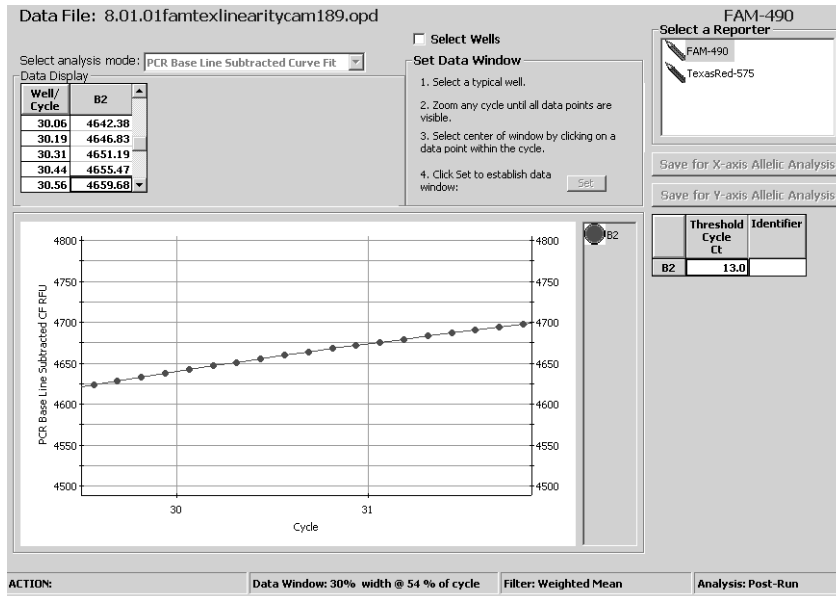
Data File: 8.01.01famtexlinearitycam189.opd

FAM-490

Select analysis mode: PCR Base Line Subtracted Curve Fit

Data Display

| Well/ Cycle | B2 |
|---|---|
| 30.06 | 4642.38 |
| 30.19 | 4646.83 |
| 30.31 | 4651.19 |
| 30.44 | 4655.47 |
| 30.56 | 4659.68 |

Select Wells

Set Data Window

1. Select a typical well.

2. Zoom any cycle until all data points are visible.

3. Select center of window by clicking on a data point within the cycle.

4. Click Set to establish data window:

Set

Select a Reporter

FAM-490

TexasRed-575

Save for X-axis Allelic Analysis

Save for Y-axis Allelic Analysis

|  | Threshold Cycle Ct | Identifier |
|---|---|---|
| B2 | 13.0 |  |

B2

4800
4750
4700
4650
4600
4550
4500

PCR Base Line Subtracted CF RFU

4800
4750
4700
4650
4600
4550
4500

30
31

Cycle

ACTION:

Data Window: 30% width @ 54 % of cycle

Filter: Weighted Mean

Analysis: Post-Run